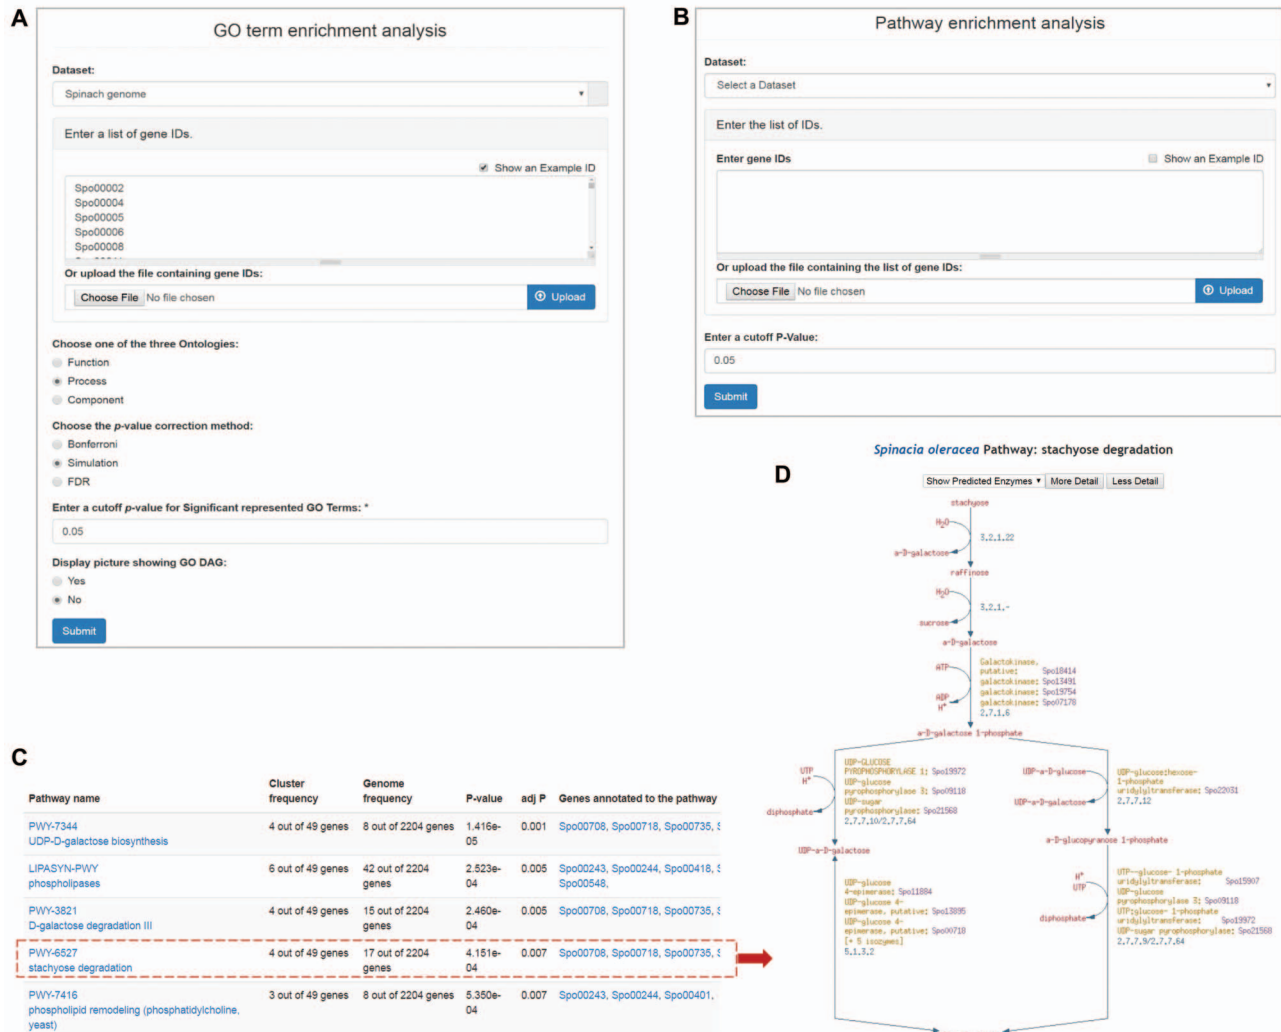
A

GO term enrichment analysis

Dataset:

Spinach genome

Enter a list of gene IDs.

Show an Example ID

Spo00002
Spo00004
Spo00005
Spo00006
Spo00008

Or upload the file containing gene IDs:

Choose File No file chosen Upload

Choose one of the three Ontologies:

Function
Process
Component

Choose the p-value correction method:

Bonferroni
Simulation
FDR

Enter a cutoff p-value for Significant represented GO Terms: *

0.05

Display picture showing GO DAG:

Yes
No

Submit

B

Pathway enrichment analysis

Dataset:

Select a Dataset

Enter the list of IDs.

Enter gene IDs

Show an Example ID

Or upload the file containing the list of gene IDs:

Choose File No file chosen Upload

Enter a cutoff P-Value:

0.05

Submit

Spinacia oleracea Pathway: stachyose degradation

D

Show Predicted Enzymes More Detail Less Detail

stachyose
$H_2O$
3.2.1.22
a-D-galactose
raffinose
$H_2O$
3.2.1.-
sucrose
a-D-galactose
ATP
ADP
$H^+$
Galactokinase, putative: Spo18414
galactokinase: Spo13491
galactokinase: Spo19754
galactokinase: Spo07178
2.7.1.6
a-D-galactose 1-phosphate
UTP
diphosphate
UDP-GLUCOSE PYROPHOSPHORYLASE 1: Spo19972
UDP-glucose pyrophosphorylase 3: Spo09118
UDP-sugar pyrophosphorylase: Spo21568
2.7.7.10/2.7.7.64
UDP-a-D-glucose
UDP-a-D-galactose
UDP-glucose:hexose-1-phosphate uridylyltransferase: Spo22031
2.7.7.12
a-D-glucopyranose 1-phosphate
UDP-a-D-galactose
UDP-glucose 4-epimerase: Spo11884
UDP-glucose 4-epimerase, putative: Spo13895
UDP-glucose 4-epimerase, putative: Spo00718
[+ 5 isozymes]
5.1.3.2
$H^+$
UTP
diphosphate
UTP--glucose-1-phosphate uridylyltransferase: Spo15907
UDP-glucose pyrophosphorylase 3: Spo09118
UTP:glucose-1-phosphate uridylyltransferase: Spo19972
UDP-sugar pyrophosphorylase: Spo21568
2.7.7.9/2.7.7.64

C

| Pathway name | Cluster frequency | Genome frequency | P-value | adj P | Genes annotated to the pathway |
|---|---|---|---|---|---|
| PWY-7344 UDP-D-galactose biosynthesis | 4 out of 49 genes | 8 out of 2204 genes | 1.416e-05 | 0.001 | Spo00708, Spo00718, Spo00735, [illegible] |
| LIPASYN-PWY phospholipases | 6 out of 49 genes | 42 out of 2204 genes | 2.523e-04 | 0.005 | Spo00243, Spo00244, Spo00418, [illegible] Spo00548, |
| PWY-3821 D-galactose degradation III | 4 out of 49 genes | 15 out of 2204 genes | 2.460e-04 | 0.005 | Spo00708, Spo00718, Spo00735, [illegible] |
| PWY-6527 stachyose degradation | 4 out of 49 genes | 17 out of 2204 genes | 4.151e-04 | 0.007 | Spo00708, Spo00718, Spo00735, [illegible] |
| PWY-7416 phospholipid remodeling (phosphatidylcholine, yeast) | 3 out of 49 genes | 8 out of 2204 genes | 5.350e-04 | 0.007 | Spo00243, Spo00244, Spo00401, |